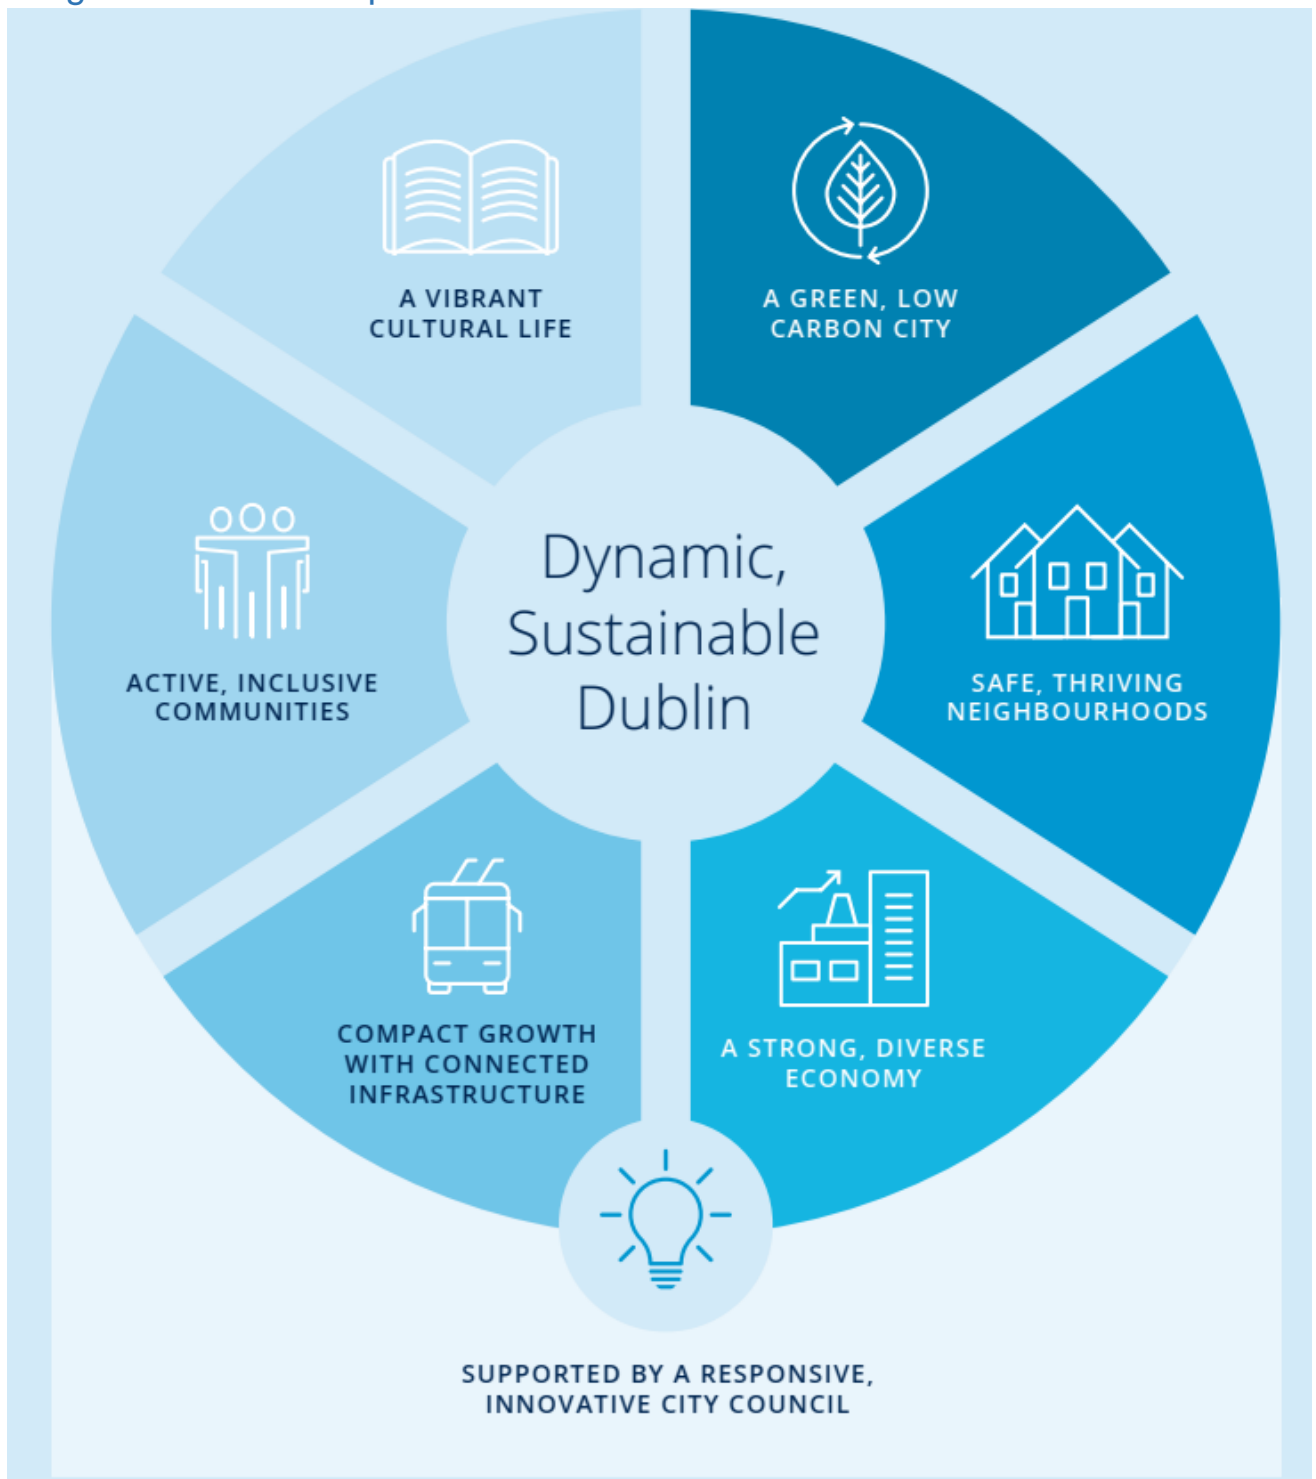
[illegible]

A VIBRANT CULTURAL LIFE

A GREEN, LOW CARBON CITY

ACTIVE, INCLUSIVE COMMUNITIES

Dynamic, Sustainable Dublin

SAFE, THRIVING NEIGHBOURHOODS

COMPACT GROWTH WITH CONNECTED INFRASTRUCTURE

A STRONG, DIVERSE ECONOMY

SUPPORTED BY A RESPONSIVE, INNOVATIVE CITY COUNCIL